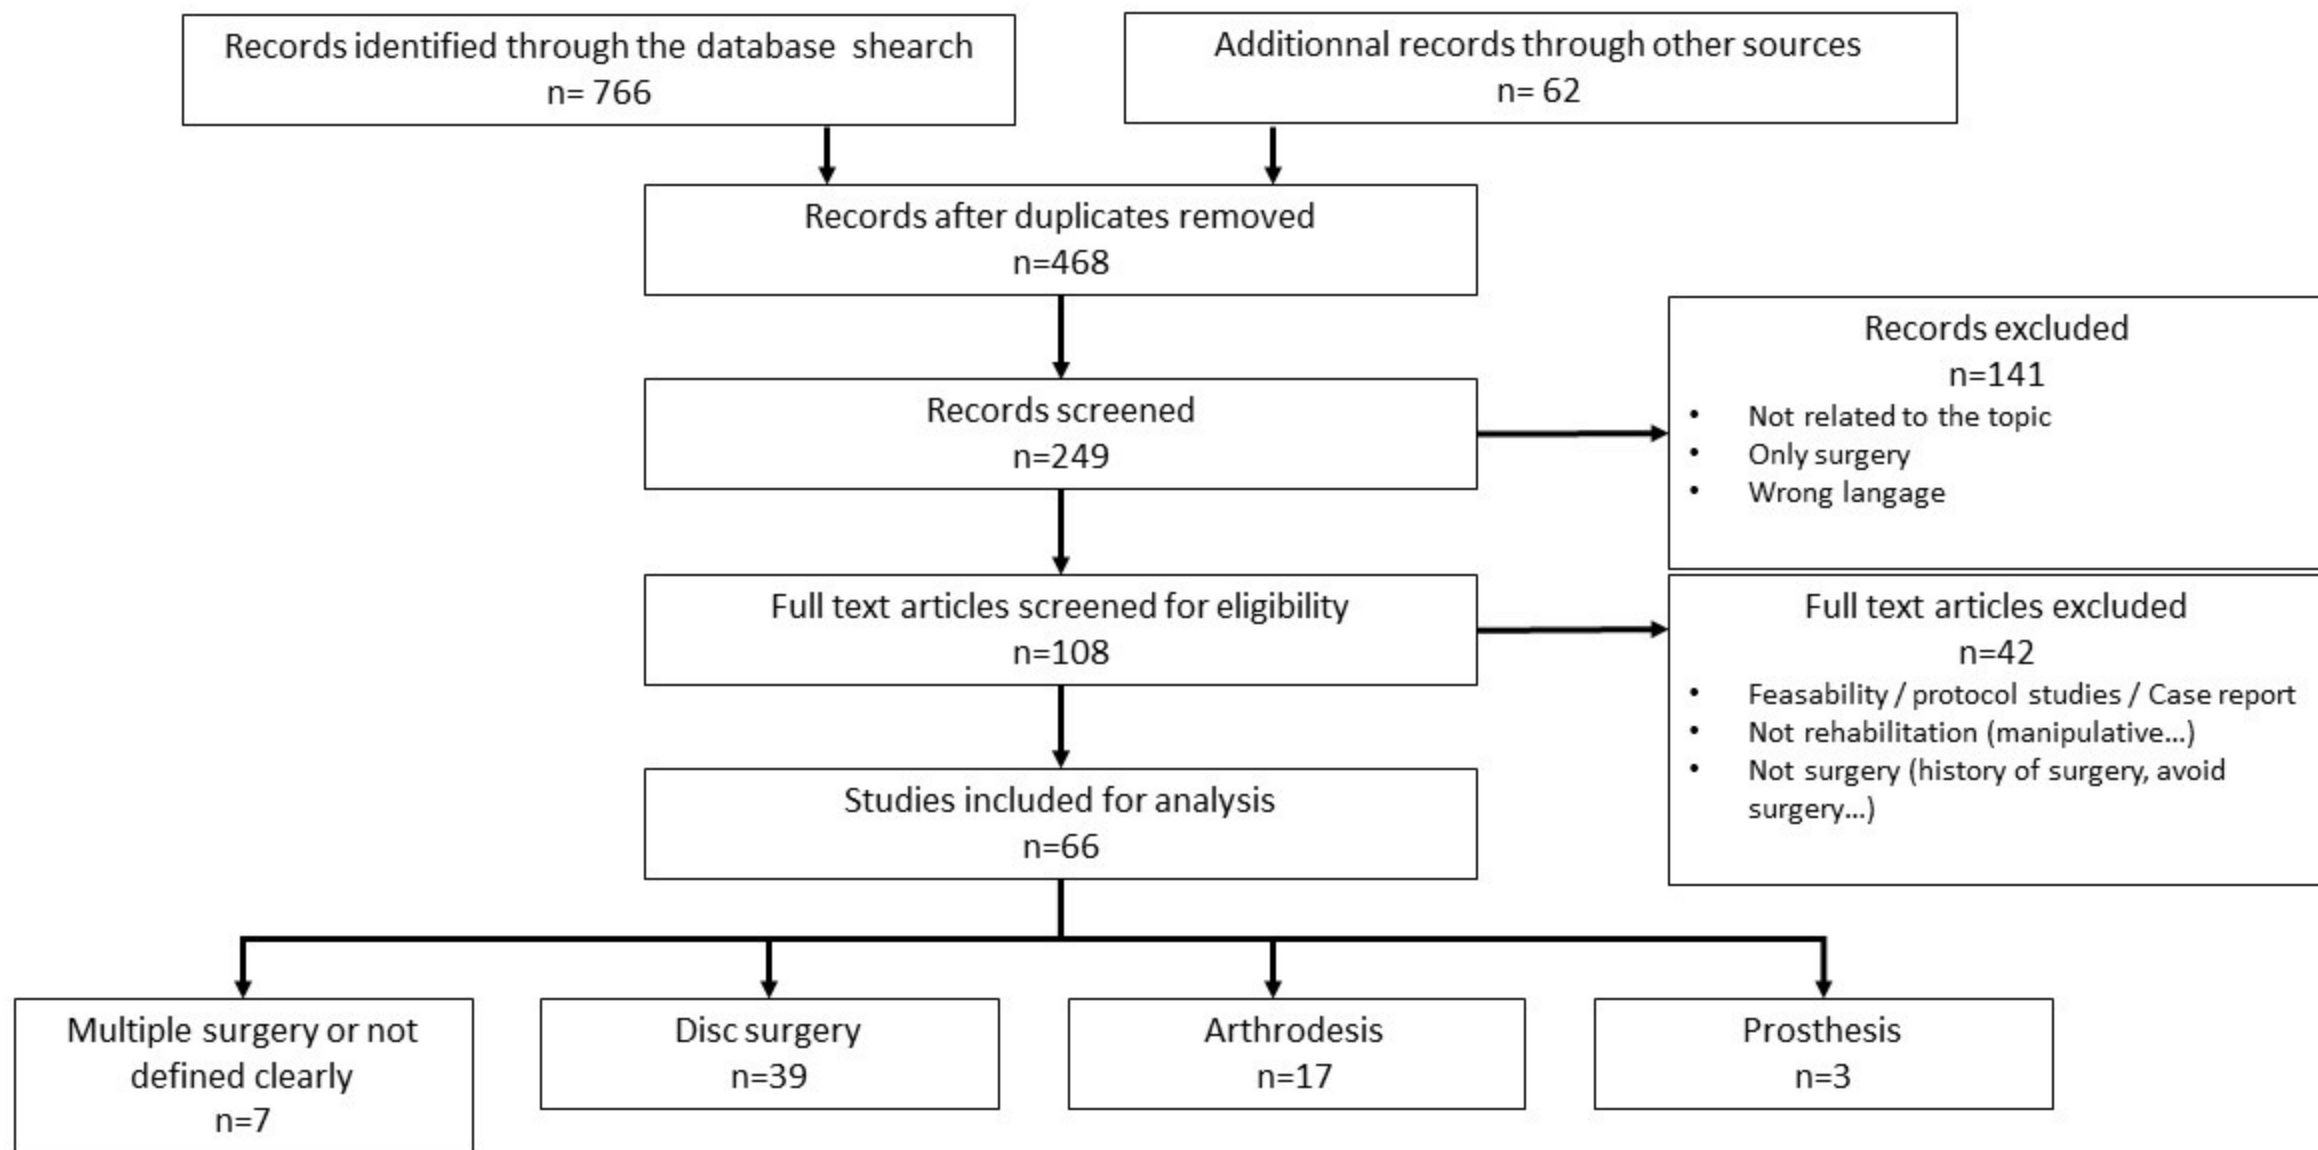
Records identified through the database shearch
n= 766

Additionnal records through other sources
n= 62

Records after duplicates removed
n=468

Records screened
n=249

Records excluded
n=141
• Not related to the topic
• Only surgery
• Wrong langage

Full text articles screened for eligibility
n=108

Full text articles excluded
n=42
• Feasability / protocol studies / Case report
• Not rehabilitation (manipulative...)
• Not surgery (history of surgery, avoid surgery...)

Studies included for analysis
n=66

Multiple surgery or not defined clearly
n=7

Disc surgery
n=39

Arthrodesis
n=17

Prosthesis
n=3